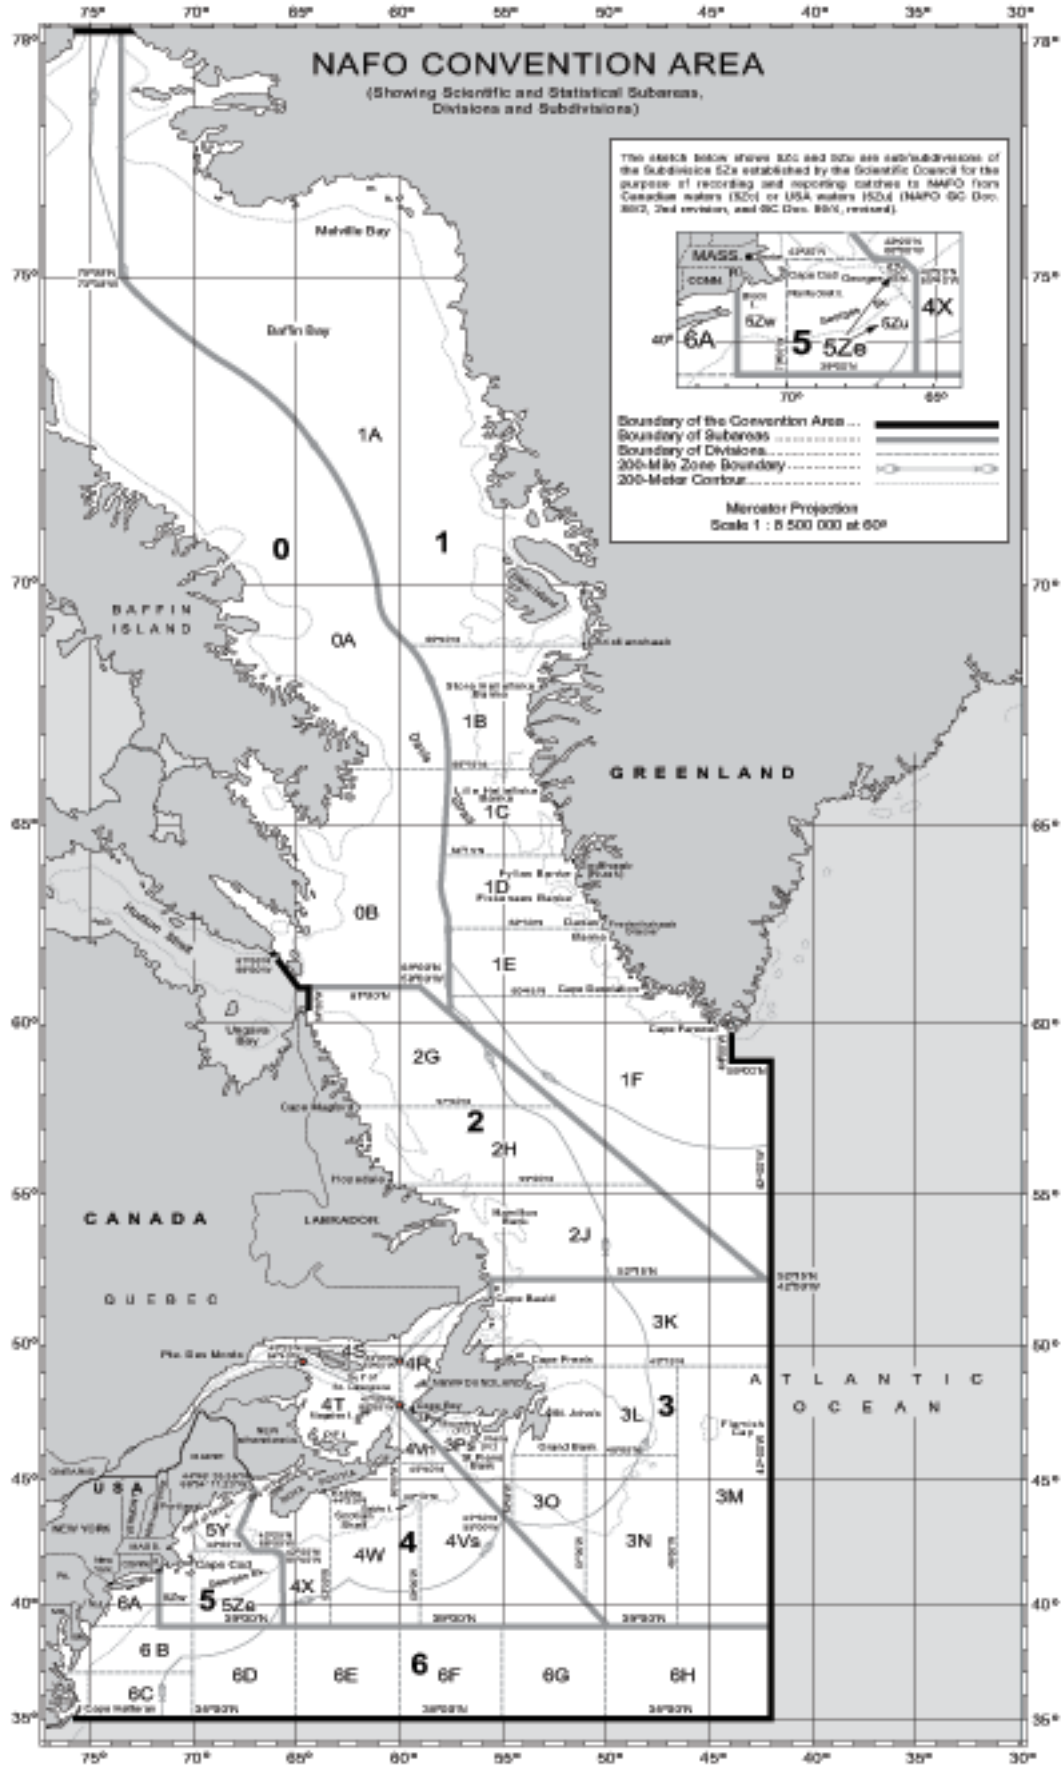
NAFO CONVENTION AREA
(Showing Scientific and Statistical Subareas, Divisions and Subdivisions)

The sketch below shows 5Zc and 5Zu are sub/subdivisions of the Subdivision 5Ze established by the Scientific Council for the purpose of recording and reporting catches to NAFO from Canadian waters (5Zc) or USA waters (5Zu) (NAFO SC Doc. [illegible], 2nd revision, and SC Doc. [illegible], revised).

MASS.
CONN.
Cape Cod
6A
5Zw
5
5Ze
5Zu
4X
40°
70°
65°

Boundary of the Convention Area
Boundary of Subareas
Boundary of Divisions
200-Mile Zone Boundary
200-Meter Contour

Mercator Projection
Scale 1 : 8 500 000 at 60°

75° 70° 65° 60° 55° 50° 45° 40° 35° 30°
78° 75° 70° 65° 60° 55° 50° 45° 40° 35°

Melville Bay
Baffin Bay
1A
0
1
BAFFIN ISLAND
0A
1B
Davis
GREENLAND
1C
1D
0B
1E
Cape Desolation
Cape Farewell
Hudson Strait
Ungava Bay
2G
1F
Cape Mugford
2
2H
Hopedale
CANADA
LABRADOR
Hamilton Bank
2J
QUEBEC
Cape Bauld
3K
Pte. Des Monts
4S
4R
Cape Freels
NEWFOUNDLAND
ATLANTIC OCEAN
4T
St. John's
3L
3
Flemish Cap
4Vn
3Ps
Grand Bank
U.S.A.
3O
3M
NEW YORK
5Y
4W
4
4Vs
3N
Cape Cod
4X
6A
5
5Ze
6 B
6D
6E
6
6F
6G
6H
6C
Cape Hatteras